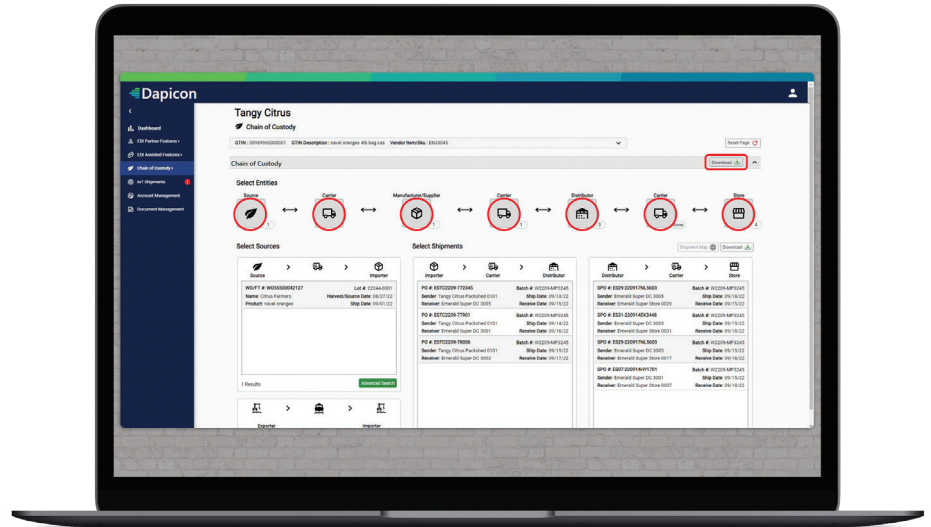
Dapicon

<

Dashboard
EDI Partner Features
EDI Assisted Features
Chain of Custody
IoT Shipments
Account Management
Document Management

Tangy Citrus

Chain of Custody

GTIN : 30999960000001 GTIN Description : navel oranges 4lb bag cas Vendor Item/Sku : EN03045

Reset Page

Chain of Custody

Download

Select Entities

Source 1

Carrier

Manufacturer/Supplier

Carrier 1

Distributor 3

Carrier None

Store 2

Select Sources

Source > > Importer

WO/FT #: WO55000042127 Lot #: 22244-0001
Name: Citrus Farmers Harvest/Source Date: 08/27/22
Product: navel oranges Ship Date: 09/01/22

1 Results

Advanced Search

Exporter > > Importer

Select Shipments

Shipment Map Download

Importer > Carrier > Distributor

PO #: ESTC2209-772045 Batch #: W2209-MP3245
Sender: Tangy Citrus Packshed 0101 Ship Date: 09/13/22
Receiver: Emerald Super DC 3005 Receive Date: 09/15/22

PO #: ESTC2209-77901 Batch #: W2209-MP3245
Sender: Tangy Citrus Packshed 0101 Ship Date: 09/14/22
Receiver: Emerald Super DC 3001 Receive Date: 09/16/22

PO #: ESTC2209-78006 Batch #: W2209-MP3245
Sender: Tangy Citrus Packshed 0101 Ship Date: 09/15/22
Receiver: Emerald Super DC 3002 Receive Date: 09/17/22

Distributor > Carrier > Store

SPO #: ES29-220917NL5603 Batch #: W2209-MP3245
Sender: Emerald Super DC 3005 Ship Date: 09/18/22
Receiver: Emerald Super Store 0029 Receive Date: 09/15/22

SPO #: ES31-220914DX3448 Batch #: W2209-MP3245
Sender: Emerald Super DC 3005 Ship Date: 09/15/22
Receiver: Emerald Super Store 0031 Receive Date: 09/15/22

SPO #: ES29-220917NL5603 Batch #: W2209-MP3245
Sender: Emerald Super DC 3005 Ship Date: 09/15/22
Receiver: Emerald Super Store 0017 Receive Date: 09/15/22

SPO #: ES07-220914rNY701 Batch #: W2209-MP3245
Sender: Emerald Super DC 3001 Ship Date: 09/15/22
Receiver: Emerald Super Store 0007 Receive Date: 09/18/22